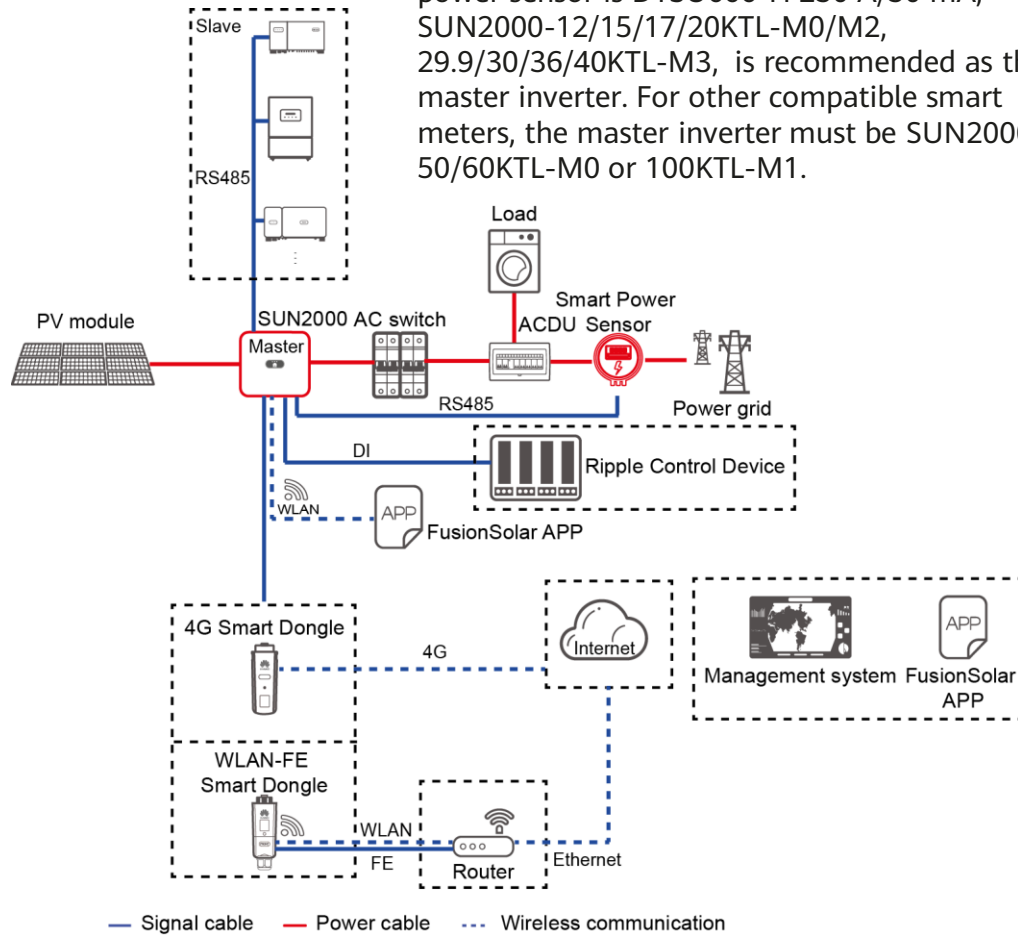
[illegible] SUN2000-12/15/17/20KTL-M0/M2, 29.9/30/36/40KTL-M3, is recommended as th master inverter. For other compatible smart meters, the master inverter must be SUN2000 50/60KTL-M0 or 100KTL-M1.

Slave

RS485

Load

Smart Power

PV module

SUN2000 AC switch

ACDU Sensor

Master

RS485

Power grid

DI

Ripple Control Device

WLAN

APP

FusionSolar APP

4G Smart Dongle

4G

Internet

APP

Management system FusionSolar APP

WLAN-FE Smart Dongle

WLAN

FE

Router

Ethernet

Signal cable Power cable Wireless communication